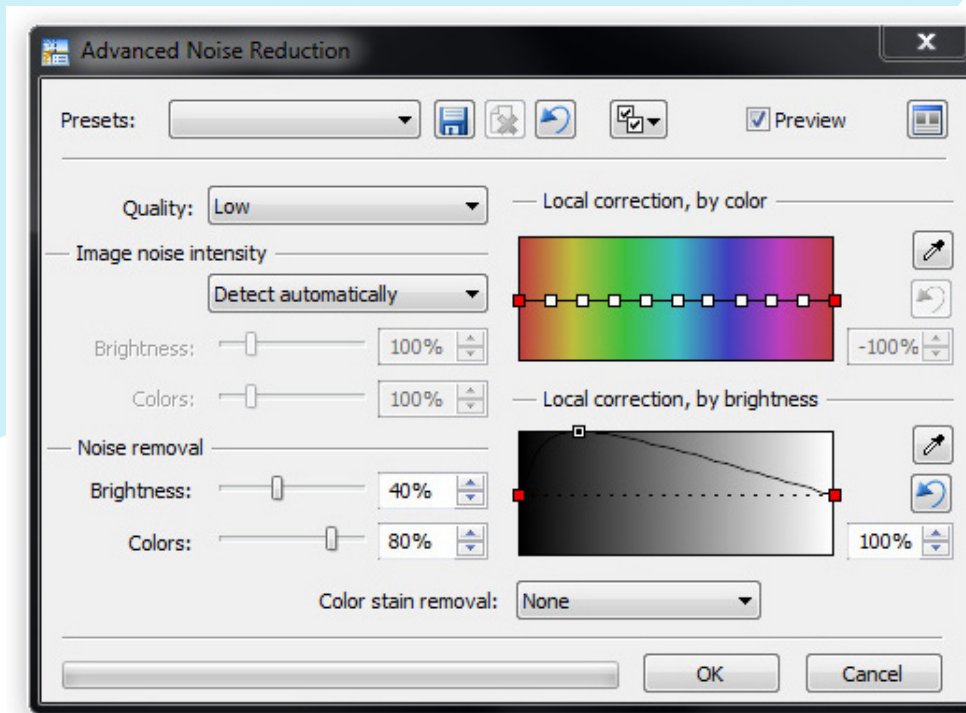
Advanced Noise Reduction

Presets:

Preview

Quality: Low

Image noise intensity

Detect automatically

Brightness: 100%

Colors: 100%

Noise removal

Brightness: 40%

Colors: 80%

Local correction, by color

-100%

Local correction, by brightness

100%

Color stain removal: None

OK

Cancel